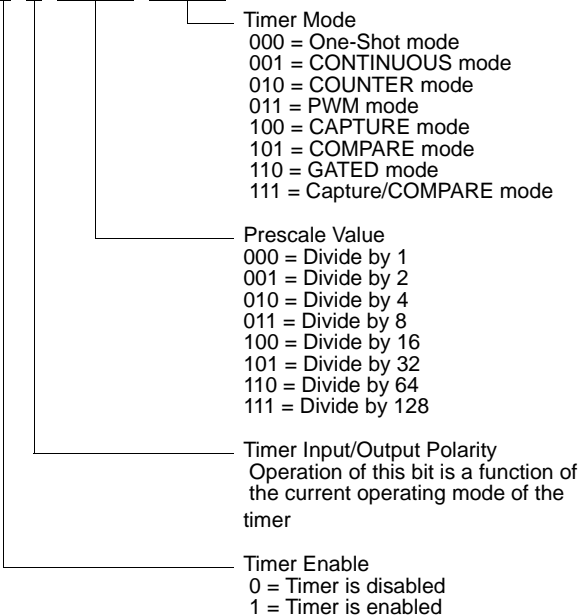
Timer Mode
000 = One-Shot mode
001 = CONTINUOUS mode
010 = COUNTER mode
011 = PWM mode
100 = CAPTURE mode
101 = COMPARE mode
110 = GATED mode
111 = Capture/COMPARE mode

Prescale Value
000 = Divide by 1
001 = Divide by 2
010 = Divide by 4
011 = Divide by 8
100 = Divide by 16
101 = Divide by 32
110 = Divide by 64
111 = Divide by 128

Timer Input/Output Polarity
Operation of this bit is a function of the current operating mode of the timer

Timer Enable
0 = Timer is disabled
1 = Timer is enabled